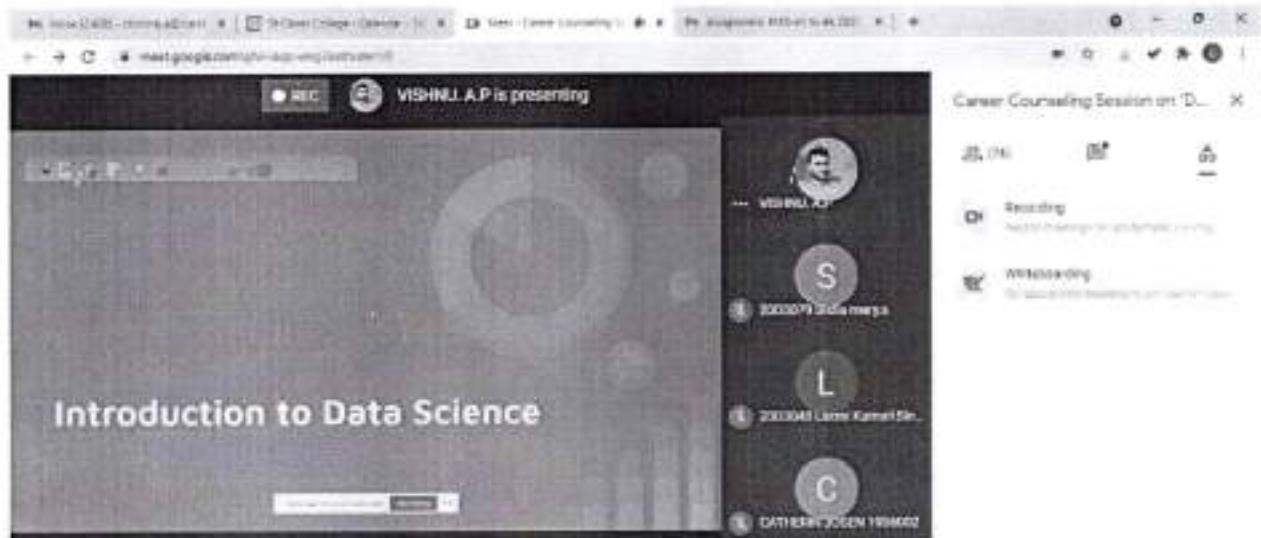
Inbox (2,435) - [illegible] | St Claret College - Calendar - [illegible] | Meet - Career Counseling S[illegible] | Assignment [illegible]

meet.google.com/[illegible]

REC

VISHNU. A.P is presenting

Introduction to Data Science

VISHNU. A.P

S

2003079 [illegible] marya

L

2003045 Lenni Kumari Sin...

C

CATHERIN JOSEN 1904002

Career Counseling Session on 'D...

(76)

Recording

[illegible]

Whiteboarding

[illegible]